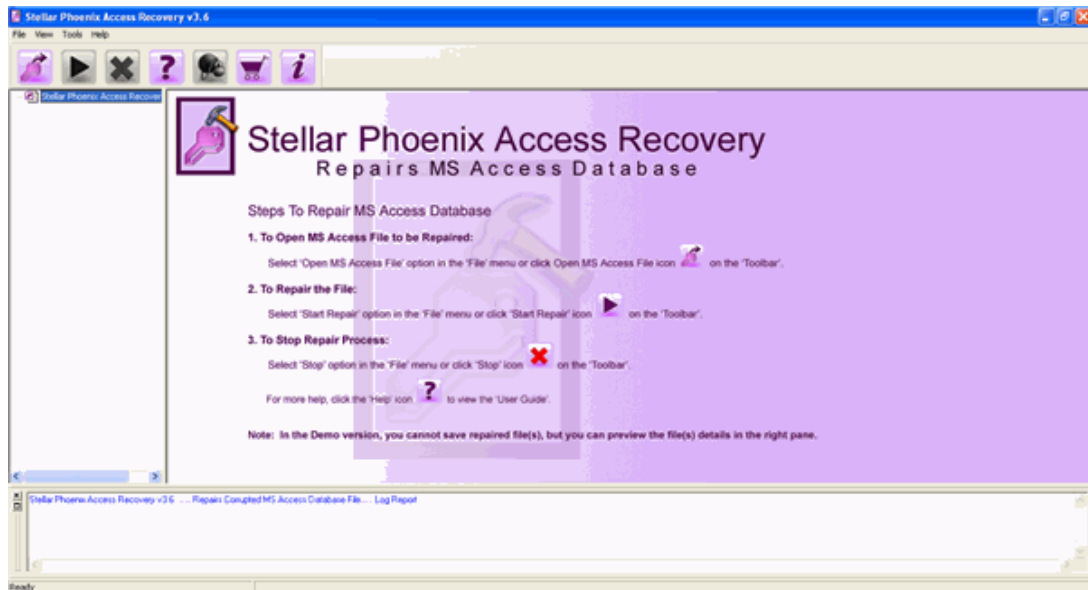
Stellar Phoenix Access Recovery v3.6

File View Tools Help

Stellar Phoenix Access Recover

Stellar Phoenix Access Recovery
Repairs MS Access Database

Steps To Repair MS Access Database

1. To Open MS Access File to be Repaired:

Select 'Open MS Access File' option in the 'File' menu or click Open MS Access File icon on the 'Toolbar'.

2. To Repair the File:

Select 'Start Repair' option in the 'File' menu or click 'Start Repair' icon on the 'Toolbar'.

3. To Stop Repair Process:

Select 'Stop' option in the 'File' menu or click 'Stop' icon on the 'Toolbar'.

For more help, click the 'Help' icon to view the 'User Guide'.

Note: In the Demo version, you cannot save repaired file(s), but you can preview the file(s) details in the right pane.

Stellar Phoenix Access Recovery v3.6 .... Repairs Corrupted MS Access Database File.... Log Report

Ready